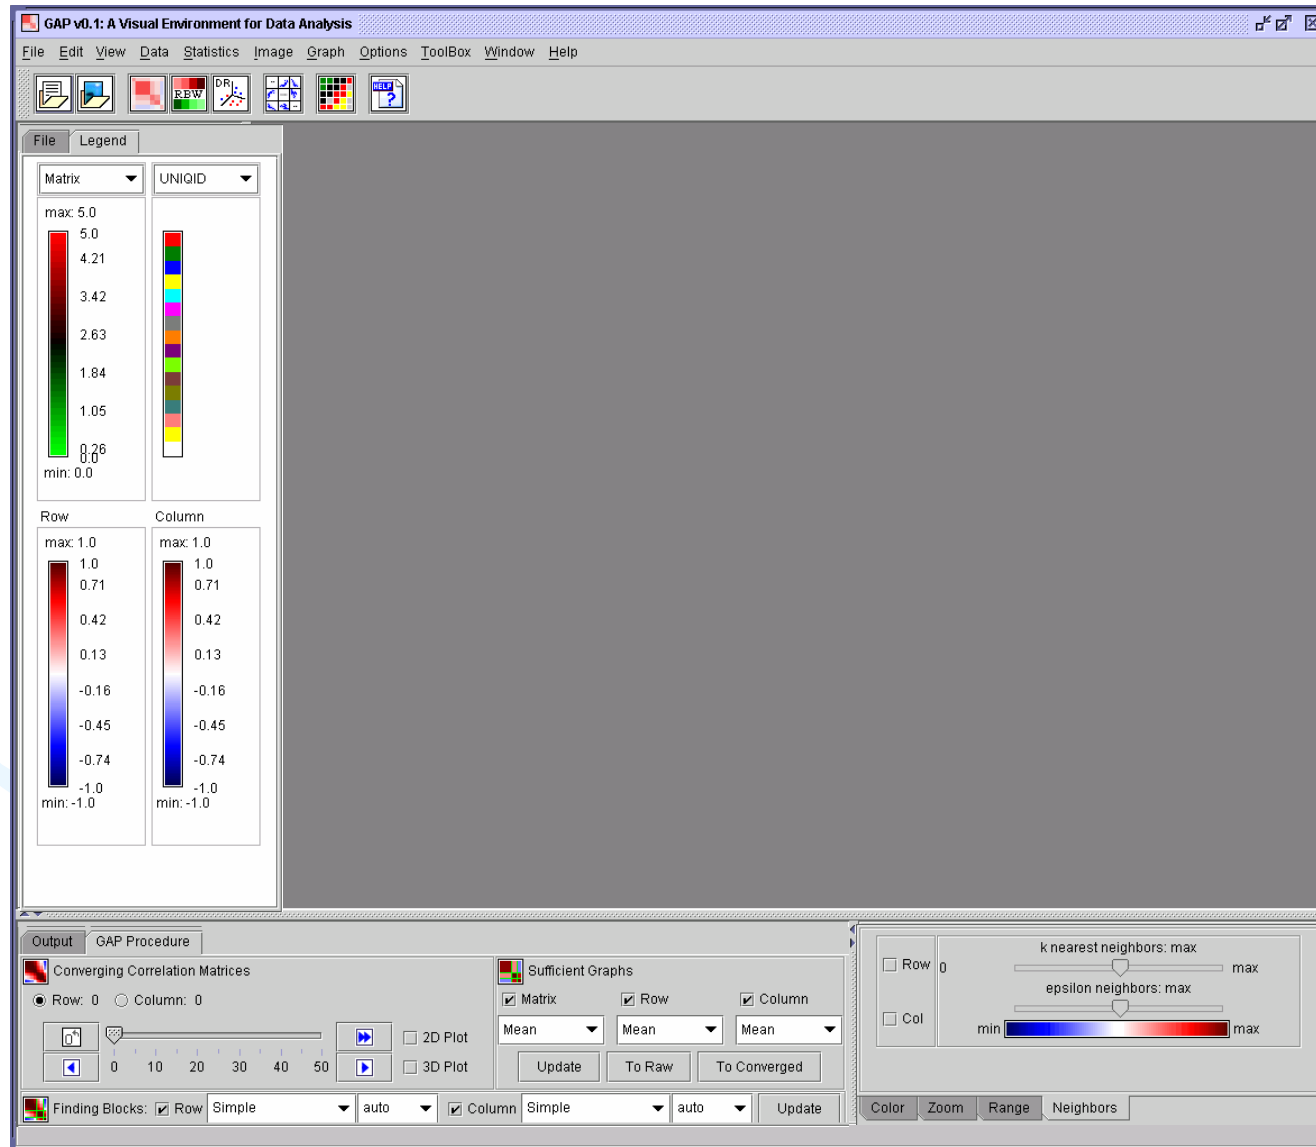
GAP v0.1: A Visual Environment for Data Analysis

File Edit View Data Statistics Image Graph Options ToolBox Window Help

RBW DR HELP

File Legend

Matrix UNIQID

max: 5.0
5.0
4.21
3.42
2.63
1.84
1.05
0.26
0.0
min: 0.0

Row Column

max: 1.0
1.0
0.71
0.42
0.13
-0.16
-0.45
-0.74
-1.0
min: -1.0

max: 1.0
1.0
0.71
0.42
0.13
-0.16
-0.45
-0.74
-1.0
min: -1.0

Output GAP Procedure

Converging Correlation Matrices

Row: 0 Column: 0

0 10 20 30 40 50

2D Plot
3D Plot

Sufficient Graphs

Matrix Row Column

Mean Mean Mean

Update To Raw To Converged

Finding Blocks: Row Simple auto Column Simple auto Update

Row 0
Col

k nearest neighbors: max
max
epsilon neighbors: max
min max

Color Zoom Range Neighbors